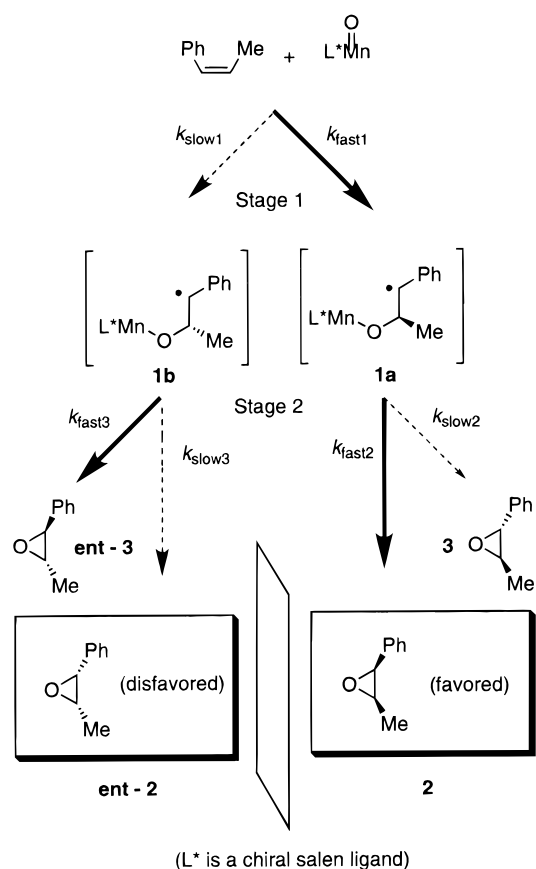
Ph Me + L*Mn O

$k_{slow1}$

$k_{fast1}$

Stage 1

L*Mn O Ph Me

1b

L*Mn O Ph Me

1a

Stage 2

$k_{fast3}$

$k_{slow3}$

$k_{fast2}$

$k_{slow2}$

Ph O Me

ent - 3

3

Ph O Me

Ph O Me (disfavored)

Ph O Me (favored)

ent - 2

2

(L* is a chiral salen ligand)